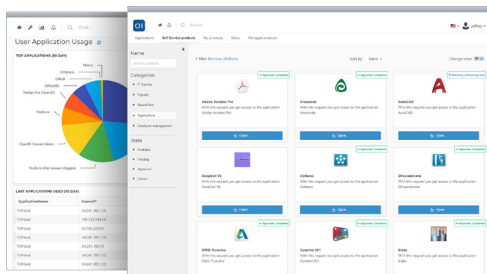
User Application Usage

TOP APPLICATIONS (30 DAY)

Metro
Entrance
Outlook
UrlCache
Nodejs One (New 64)
Teams
OneDrive
Youtube
OpenID Connect demo
Youtube (Not chosen category)

LAST APPLICATIONS USED (30 DAY)

| ApplicationName | SourceIP |
|---|---|
| TOPdesk | 84.241.150.126 |
| TOPdesk | 145.133.248.68 |
| TOPdesk | 84.241.223.64 |
| TOPdesk | 84.241.150.126 |
| TOPdesk | 84.241.150.126 |
| TOPdesk | 84.241.150.126 |
| TOPdesk | 84.241.150.126 |
| TOPdesk | 84.241.150.126 |

OI

Search

Applications | Self Service products | My products | News | Managed products

Name

Search products

Categories

IT Service
Yagoon
SharePoint
Applications
Employee management

State

Available
Pending
Approval
Owned

1 filter Remove all filters

Sort by Name

Change view

Approved / Completed

Adobe Acrobat Pro
With this request you get access to the application Adobe Acrobat Pro

Open

Approved / Completed

Anaconda
With this request you get access to the application Anaconda

Open

Manual authorizing user

AutoCAD
With this request you get access to the application AutoCAD

Open

Approved / Completed

Dataplot VS
With this request you get access to the application Dataplot VS

Open

Approved / Completed

Datenes
With this request you get access to the application Datenes

Open

Approved / Completed

DFcombinare
With this request you get access to the application DFcombinare

Open

Approved / Completed

DPRE Preview

Approved / Completed

Dyadme GFI

Approved / Completed

Dsda